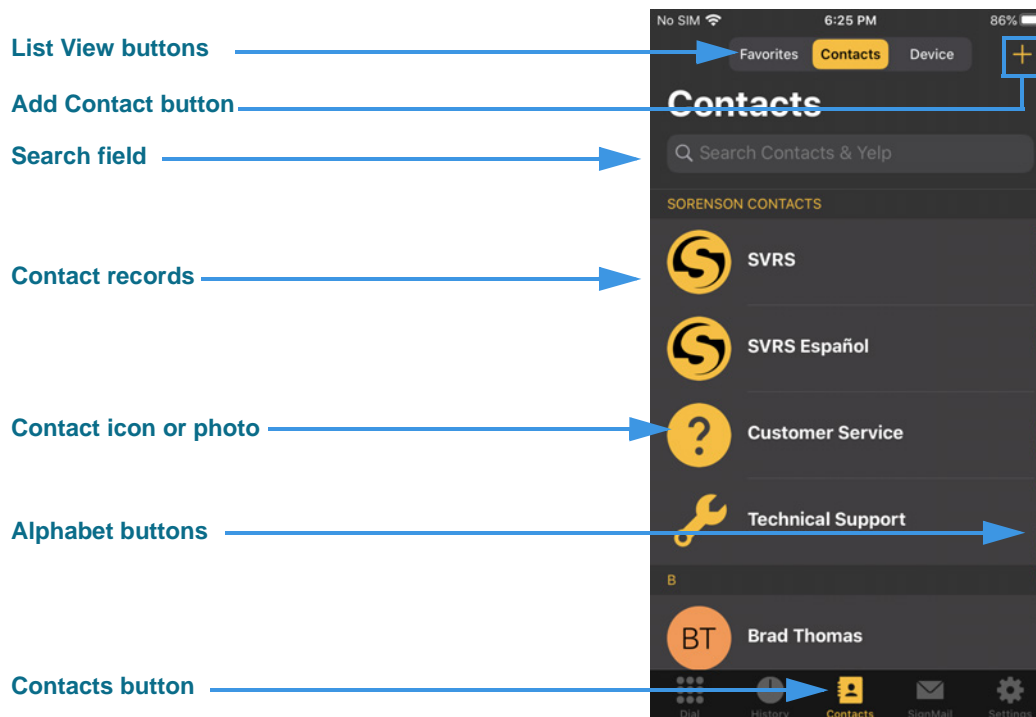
List View buttons

Add Contact button

Search field

Contact records

Contact icon or photo

Alphabet buttons

Contacts button

No SIM 6:25 PM 86%

Favorites Contacts Device +

Contacts

Search Contacts & Yelp

SORENSON CONTACTS

SVRS

SVRS Español

Customer Service

Technical Support

B

BT Brad Thomas

Dial History Contacts SignMail Settings